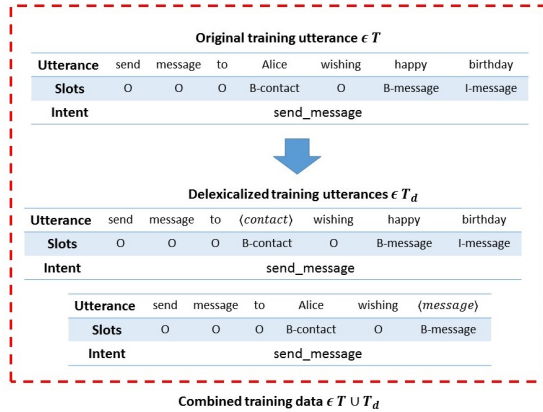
Original training utterance $\epsilon\ T$

| Utterance | send | message | to | Alice | wishing | happy | birthday |
|---|---|---|---|---|---|---|---|
| Slots | O | O | O | B-contact | O | B-message | I-message |
| Intent | send_message | | | | | | |

Delexicalized training utterances $\epsilon\ T_d$

| Utterance | send | message | to | $\langle contact \rangle$ | wishing | happy | birthday |
|---|---|---|---|---|---|---|---|
| Slots | O | O | O | B-contact | O | B-message | I-message |
| Intent | send_message | | | | | | |

| Utterance | send | message | to | Alice | wishing | $\langle message \rangle$ |
|---|---|---|---|---|---|---|
| Slots | O | O | O | B-contact | O | B-message |
| Intent | send_message | | | | | |

Combined training data $\epsilon\ T \cup T_d$